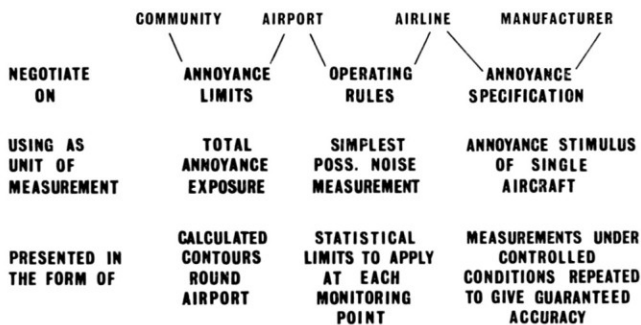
COMMUNITY AIRPORT AIRLINE MANUFACTURER

| | | | |
|---|---|---|---|
| NEGOTIATE ON | ANNOYANCE LIMITS | OPERATING RULES | ANNOYANCE SPECIFICATION |
| USING AS UNIT OF MEASUREMENT | TOTAL ANNOYANCE EXPOSURE | SIMPLEST POSS. NOISE MEASUREMENT | ANNOYANCE STIMULUS OF SINGLE AIRCRAFT |
| PRESENTED IN THE FORM OF | CALCULATED CONTOURS ROUND AIRPORT | STATISTICAL LIMITS TO APPLY AT EACH MONITORING POINT | MEASUREMENTS UNDER CONTROLLED CONDITIONS REPEATED TO GIVE GUARANTEED ACCURACY |